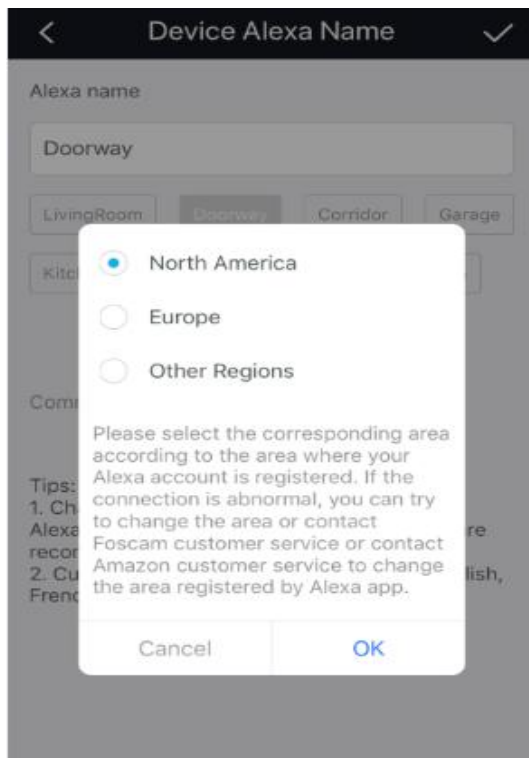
Device Alexa Name

Alexa name

Doorway

LivingRoom | Doorway | Corridor | Garage

Kitc

Comm

Tips:
1. Ch
Alexa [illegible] re
recor
2. Cu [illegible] lish,
Frenc

North America

Europe

Other Regions

Please select the corresponding area according to the area where your Alexa account is registered. If the connection is abnormal, you can try to change the area or contact Foscam customer service or contact Amazon customer service to change the area registered by Alexa app.

Cancel

OK